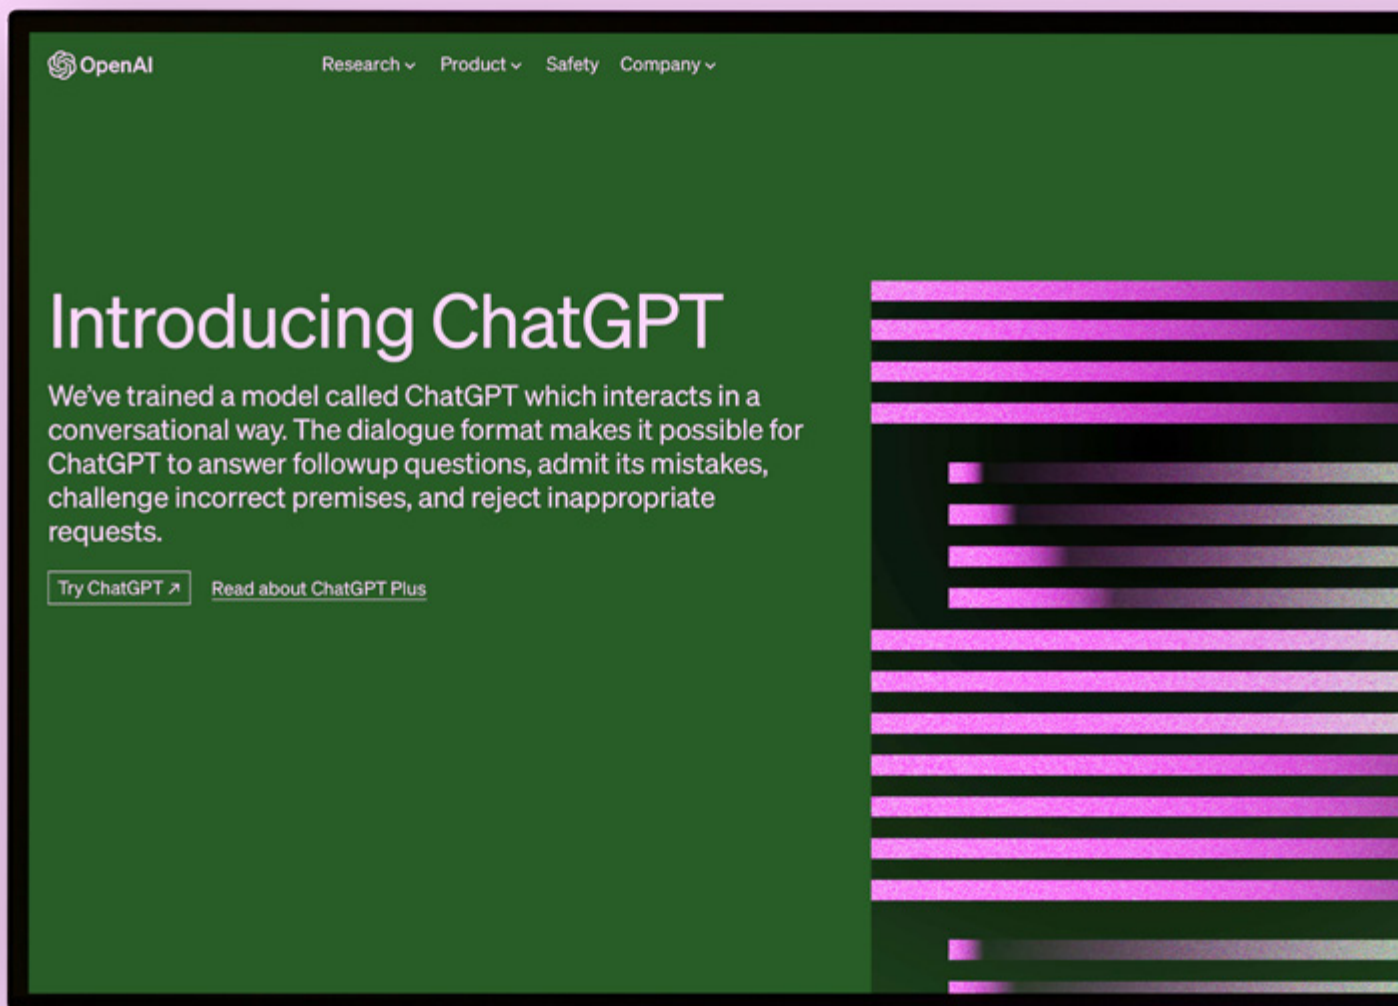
OpenAI

Research ⌄ Product ⌄ Safety Company ⌄

Introducing ChatGPT

We’ve trained a model called ChatGPT which interacts in a conversational way. The dialogue format makes it possible for ChatGPT to answer followup questions, admit its mistakes, challenge incorrect premises, and reject inappropriate requests.

Try ChatGPT ↗ Read about ChatGPT Plus